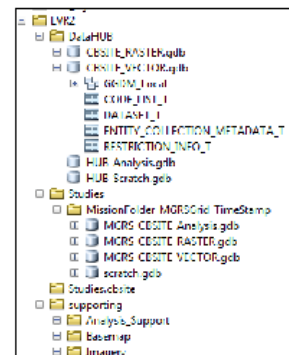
LVR2
DataHUB
CBSITE_RASTER.gdb
CBSITE_VECTOR.gdb
GSDM_Local
CODE_LIST_T
DATASET_T
ENTITY_COLLECTION_METADATA_T
RESTRICTION_INFO_T
HUB Analysis.gdb
HUB Scratch.gdb
Studies
MissionFolder MGRSGrid TimeStamp
MGRS CBSITE Analysis.gdb
MGRS CBSITE RASTER.gdb
MGRS CBSITE VECTOR.gdb
scratch.gdb
Studies.cbsite
supporting
Analysis_Support
Basemap
Imagery